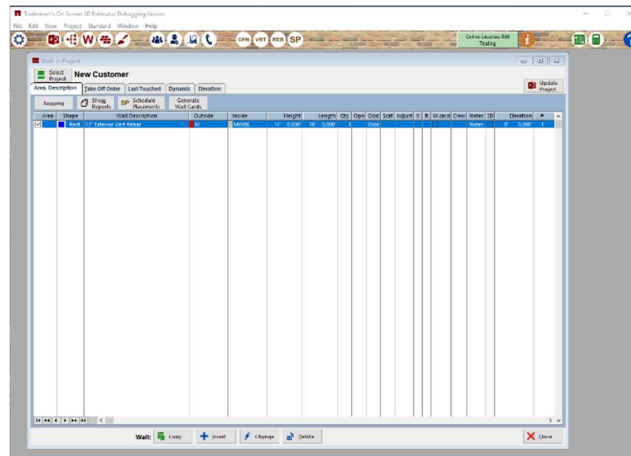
Tradesman's On Screen 3D Estimator Debugging Version
File Edit View Project Standard Window Help

OPN VRT REB SP

Online License X88 Testing

Walls in Project

Select Project
New Customer

Update Project

Area, Description | Take Off Order | Last Touched | Dynamic | Elevation

Rebbing | Shop Reports | SP Schedule Placements | Generate Wall Cards

| Area | Shape | Wall Description | Outside | Inside | Height | Length | Qty | Opn | Odd | Scaf | Adjust | V | R | Wizard | Crew | Notes | 3D | Elevation | # |
|---|---|---|---|---|---|---|---|---|---|---|---|---|---|---|---|---|---|---|---|
|  | Rect | 12" Exterior Vert Rebar | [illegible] | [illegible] | 14' 0.000" | 18' 0.000" | 1 |  | Odd |  |  |  |  |  |  | Notes |  | 0' 0.000" | 1 |

Wall: Copy | Insert | Change | Delete

Close